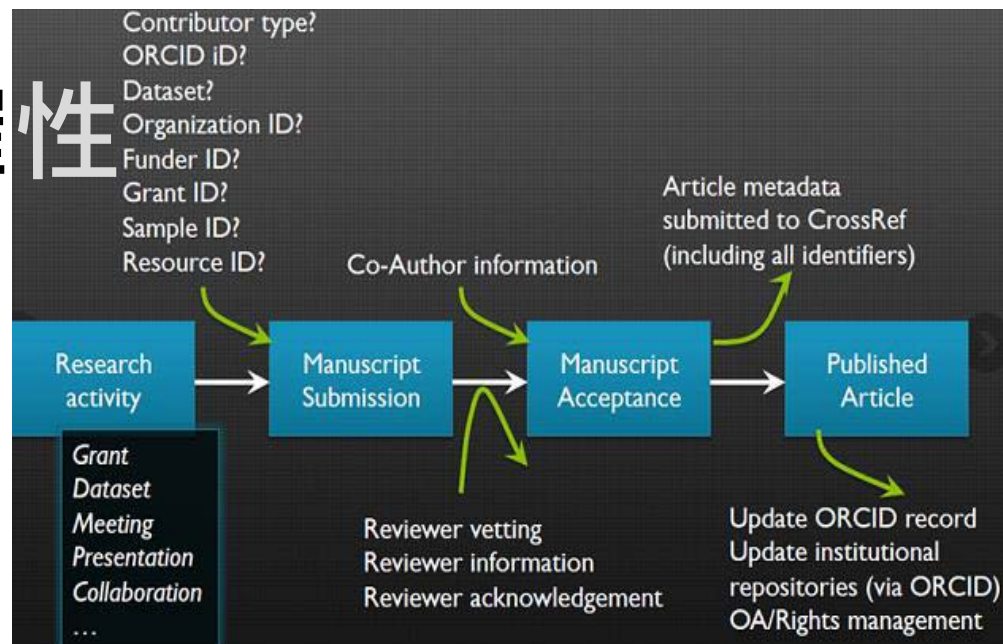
性

Contributor type?
ORCID iD?
Dataset?
Organization ID?
Funder ID?
Grant ID?
Sample ID?
Resource ID?

Co-Author information

Article metadata submitted to CrossRef (including all identifiers)

Research activity

Manuscript Submission

Manuscript Acceptance

Published Article

Grant
Dataset
Meeting
Presentation
Collaboration
...

Reviewer vetting
Reviewer information
Reviewer acknowledgement

Update ORCID record
Update institutional repositories (via ORCID)
OA/Rights management